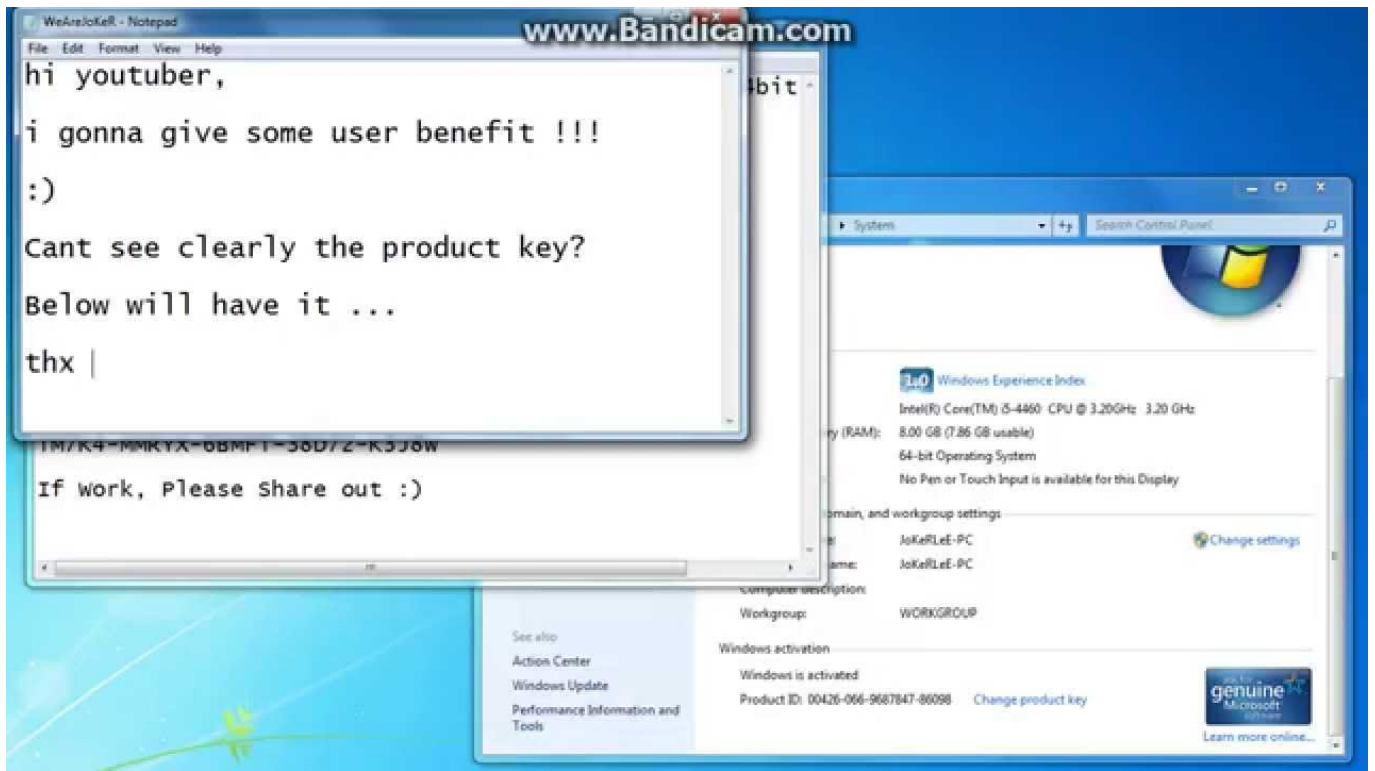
WeAreJoKeR - Notepad

File Edit Format View Help

www.Bandicam.com

hi youtuber,

i gonna give some user benefit !!!

:)

Cant see clearly the product key?

Below will have it ...

thx

4bit

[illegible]

If Work, Please Share out :)

System

Search Control Panel

Windows Experience Index

Intel(R) Core(TM) i5-4460 CPU @ 3.20GHz 3.20 GHz

ry (RAM): 8.00 GB (7.86 GB usable)

64-bit Operating System

No Pen or Touch Input is available for this Display

omain, and workgroup settings

JoKeRLeE-PC

Change settings

ame: JoKeRLeE-PC

Computer description:

Workgroup: WORKGROUP

See also

Action Center

Windows Update

Performance Information and Tools

Windows activation

Windows is activated

Product ID: 00426-066-9687847-86098 Change product key

ask for genuine Microsoft software

Learn more online...